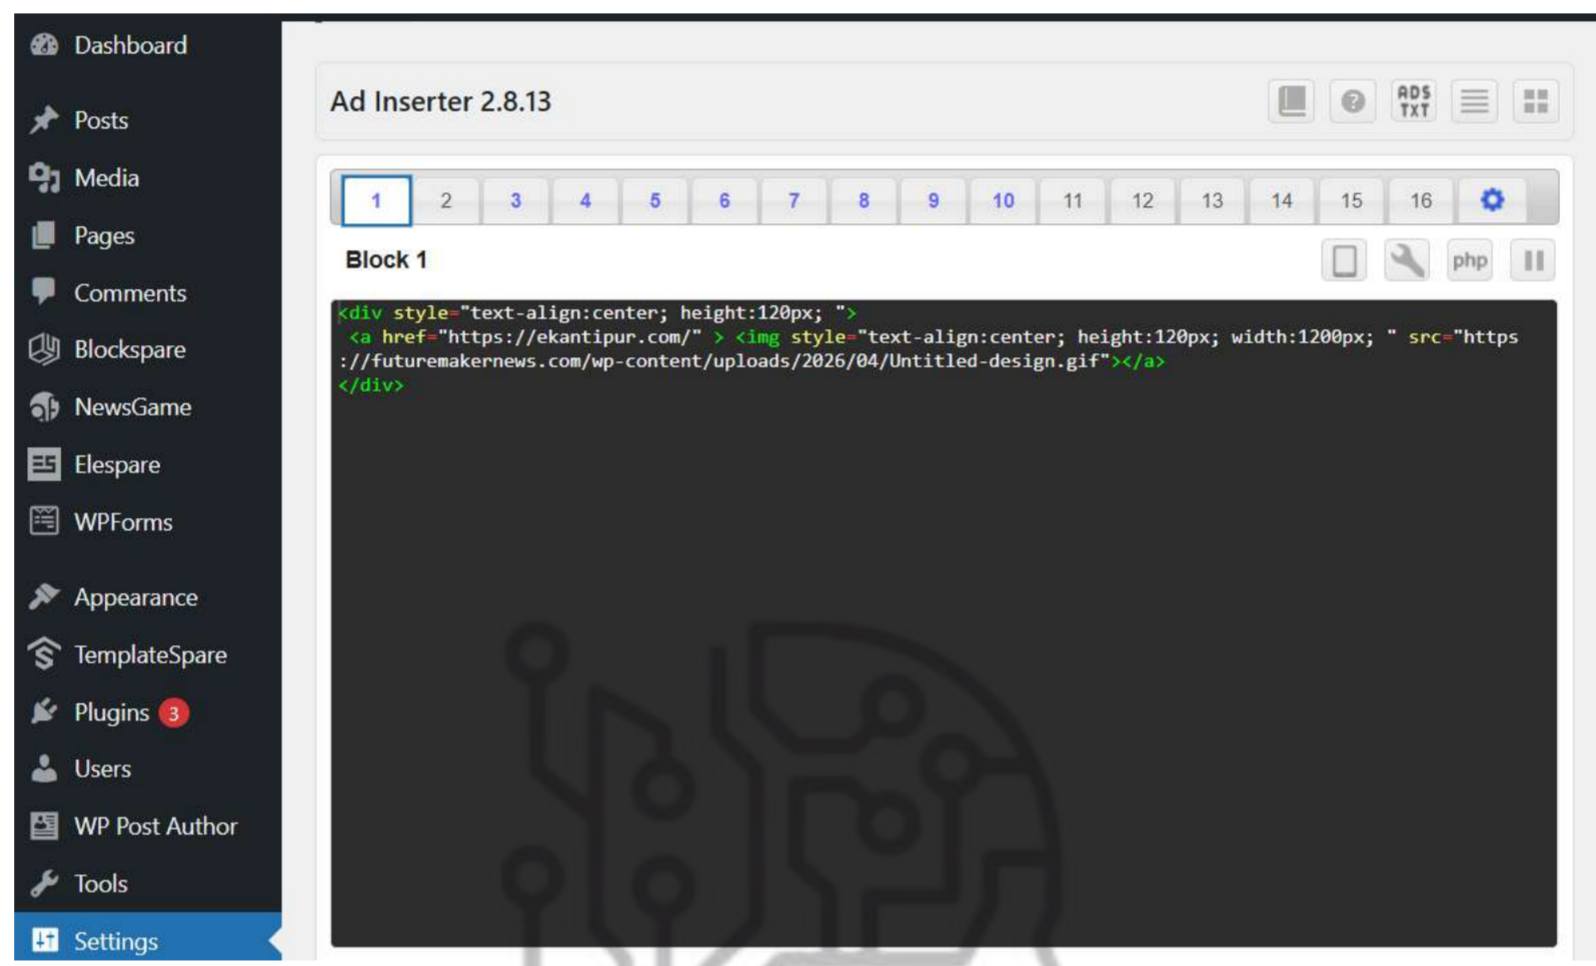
Dashboard
Posts
Media
Pages
Comments
Blockspare
NewsGame
Elespare
WPForms
Appearance
TemplateSpare
Plugins 3
Users
WP Post Author
Tools
Settings

Ad Inserter 2.8.13

ADS TXT

1 2 3 4 5 6 7 8 9 10 11 12 13 14 15 16

Block 1

php

<div style="text-align:center; height:120px; ">
<a href="https://ekantipur.com/" > <img style="text-align:center; height:120px; width:1200px; " src="https://futuremakernews.com/wp-content/uploads/2026/04/Untitled-design.gif"></a>
</div>